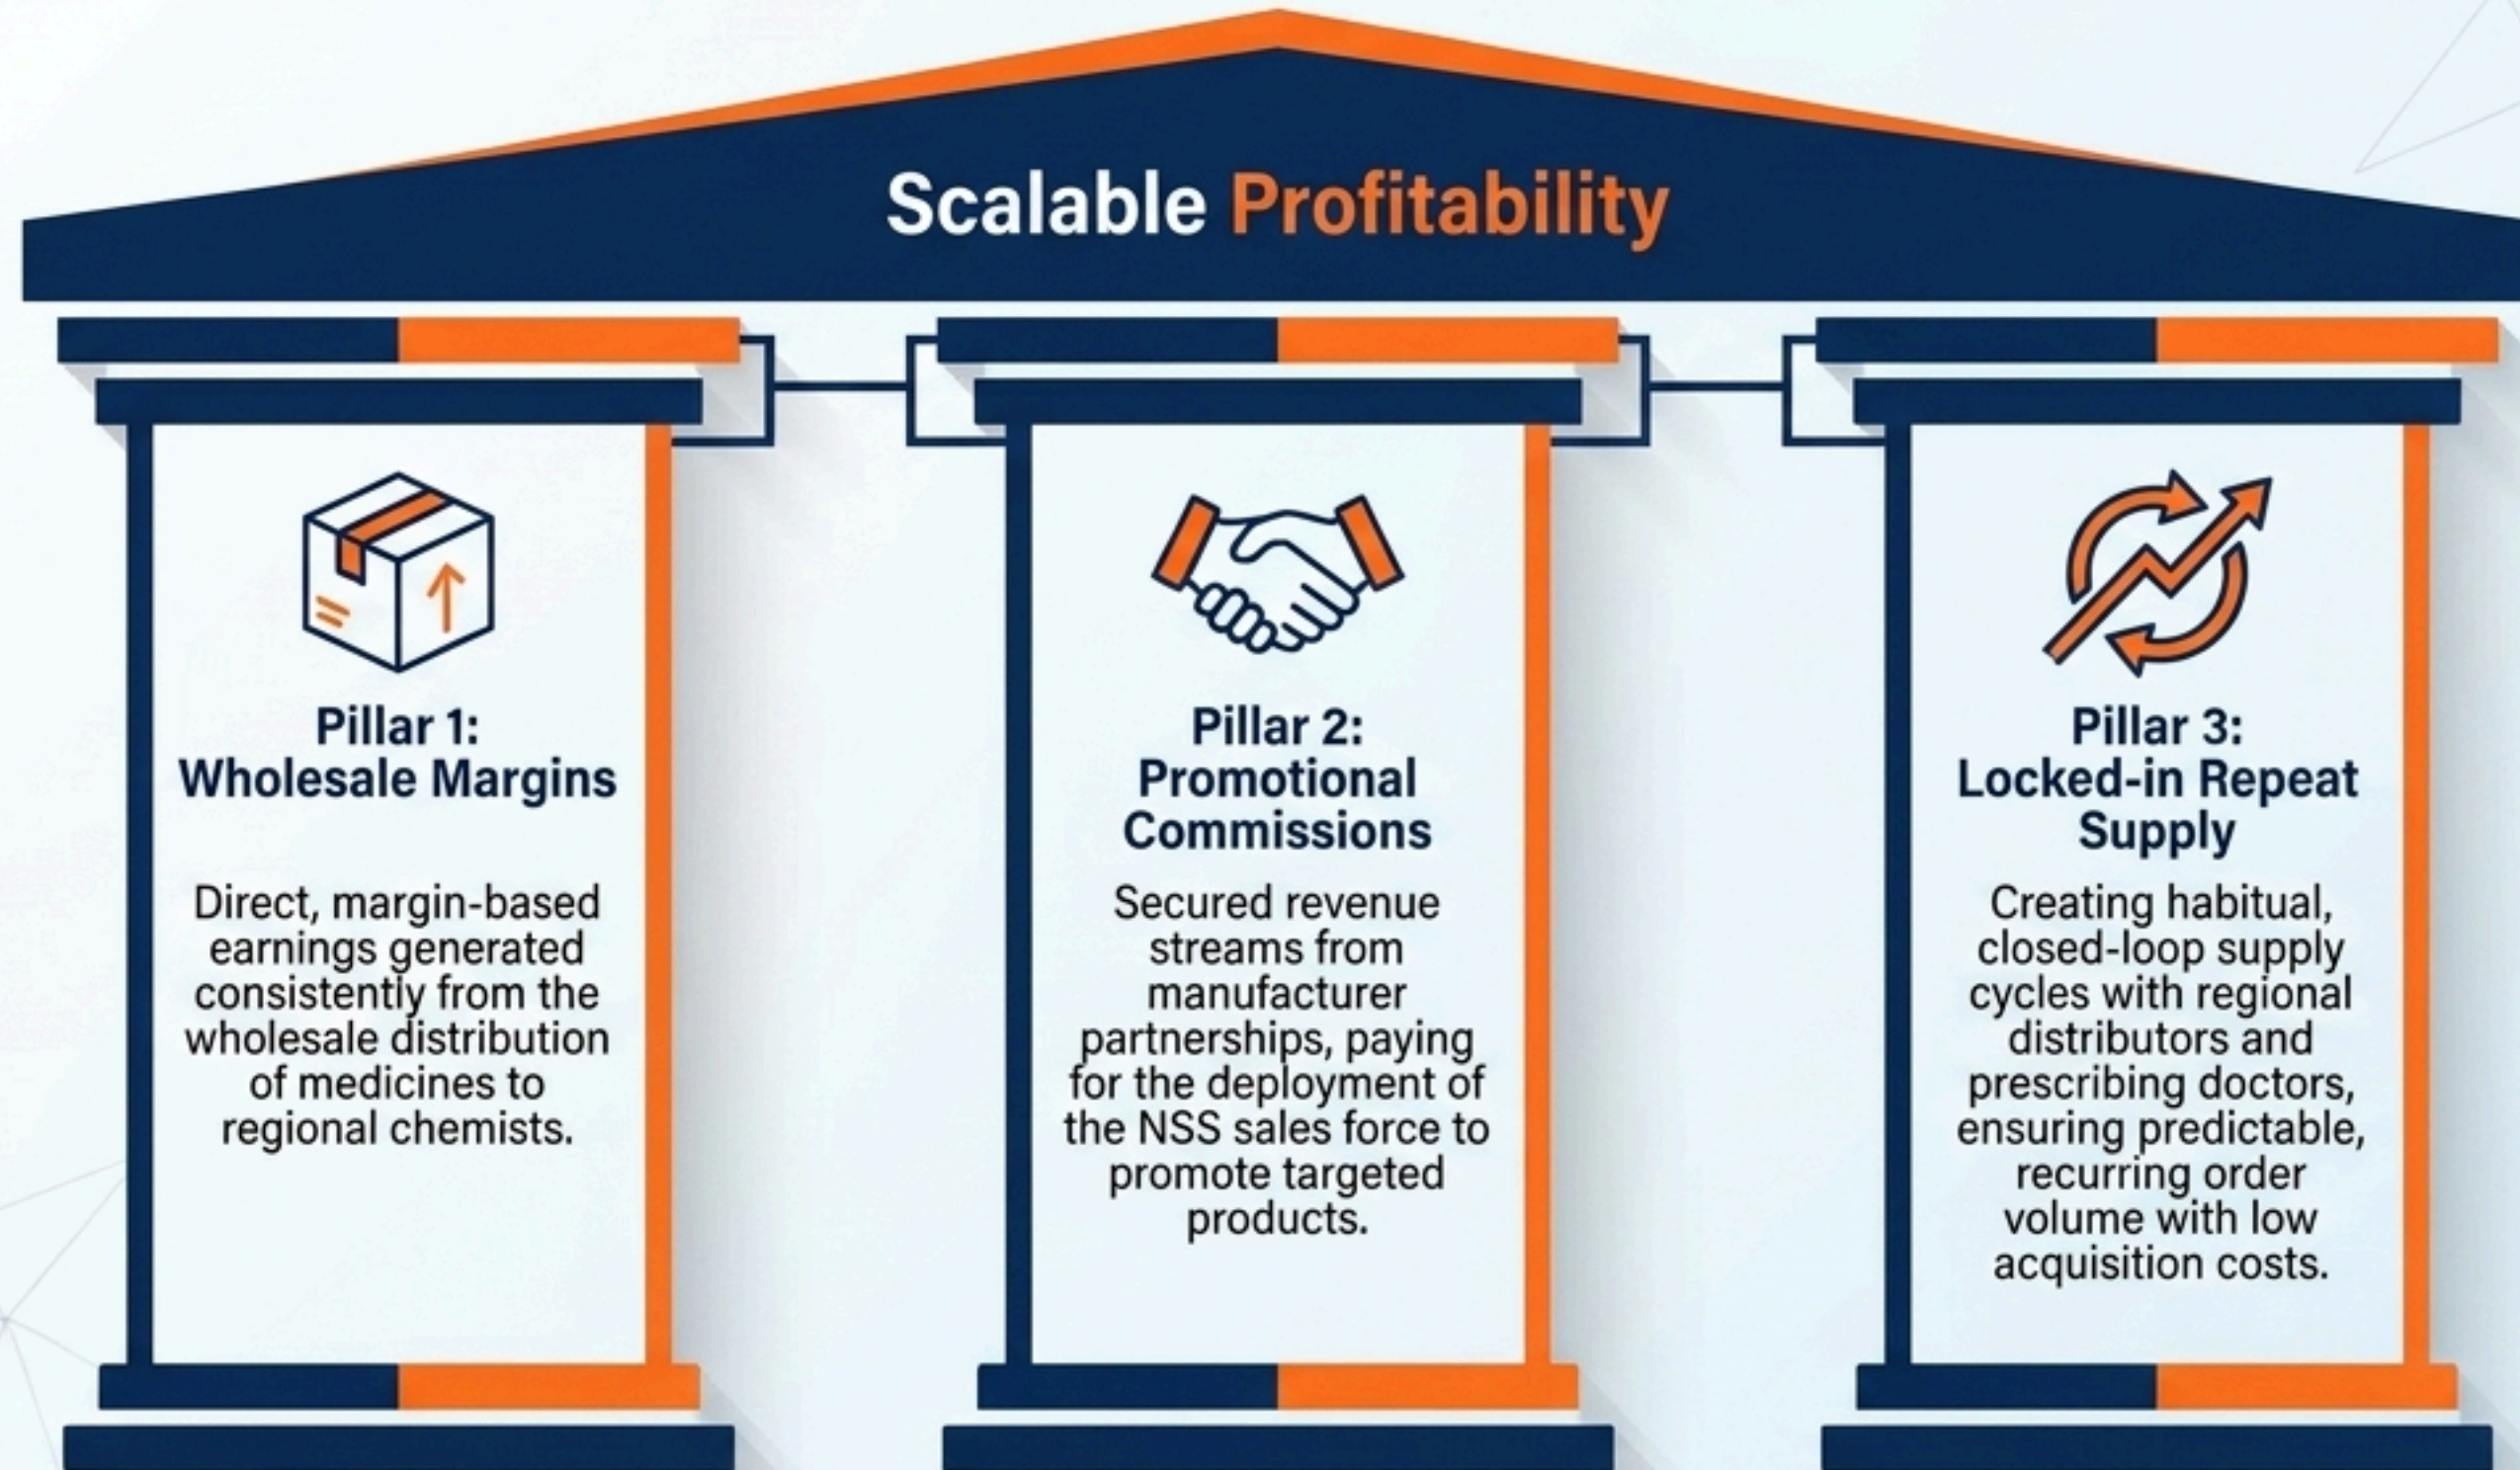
Scalable Profitability

Pillar 1:
Wholesale Margins

Direct, margin-based earnings generated consistently from the wholesale distribution of medicines to regional chemists.

Pillar 2:
Promotional Commissions

Secured revenue streams from manufacturer partnerships, paying for the deployment of the NSS sales force to promote targeted products.

Pillar 3:
Locked-in Repeat Supply

Creating habitual, closed-loop supply cycles with regional distributors and prescribing doctors, ensuring predictable, recurring order volume with low acquisition costs.